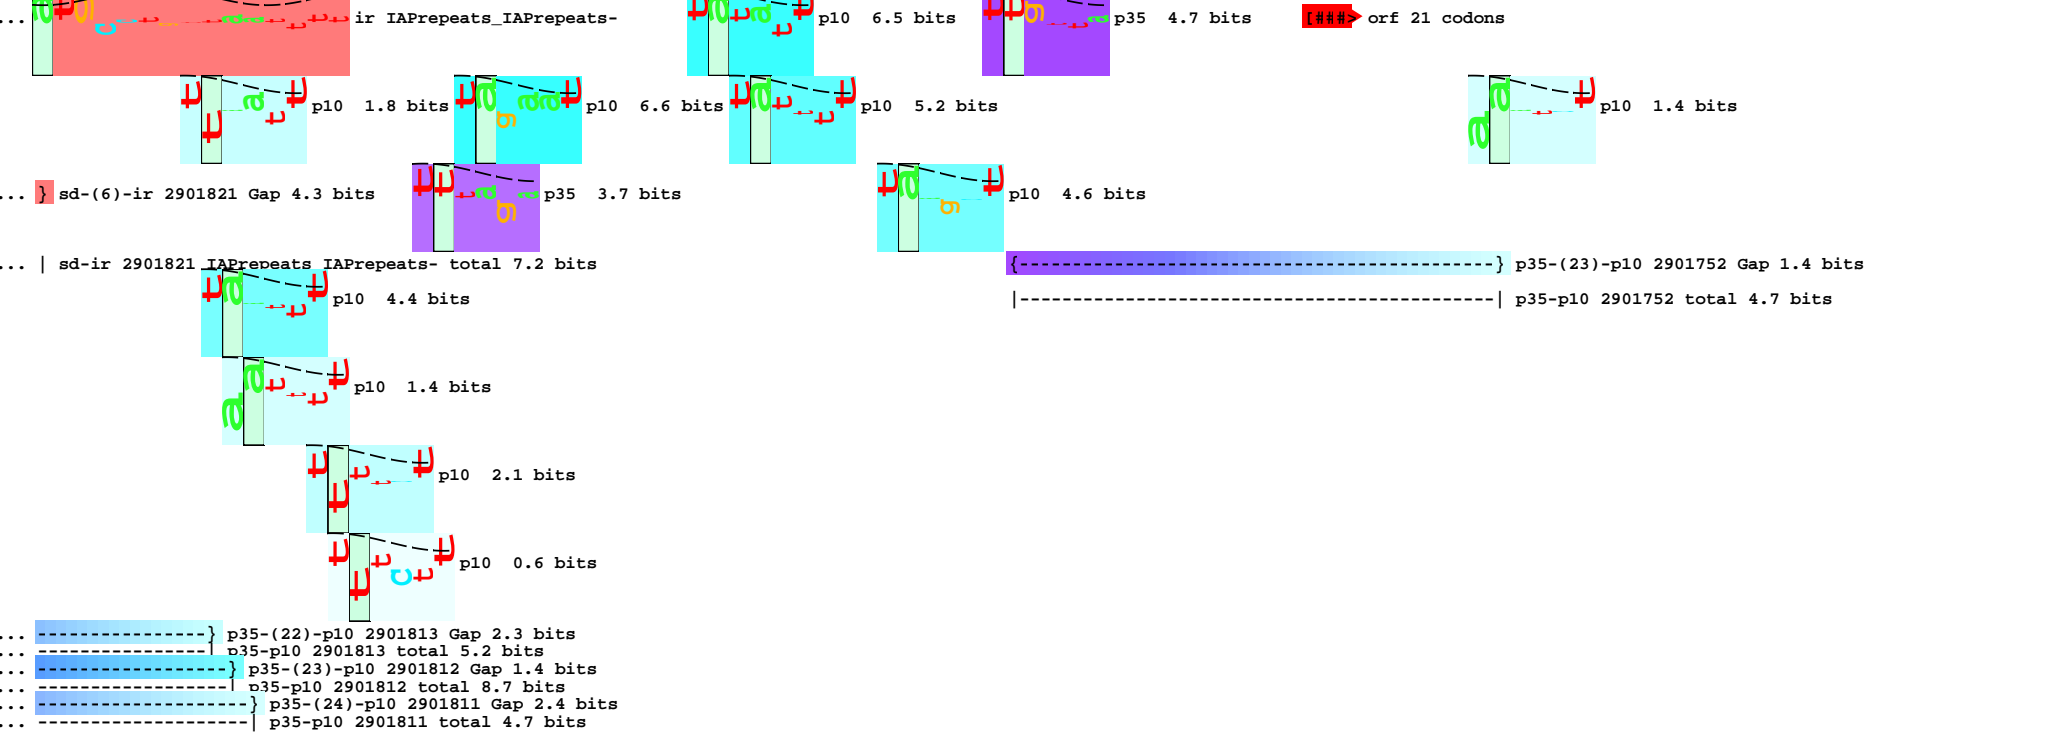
... ir IAPrepeats_IAPrepeats- p10 6.5 bits p35 4.7 bits [###> orf 21 codons

p10 1.8 bits p10 6.6 bits p10 5.2 bits p10 1.4 bits

... } sd-(6)-ir 2901821 Gap 4.3 bits p35 3.7 bits p10 4.6 bits

... | sd-ir 2901821 IAPrepeats IAPrepeats- total 7.2 bits {----------------------------------------------} p35-(23)-p10 2901752 Gap 1.4 bits

p10 4.4 bits |----------------------------------------------| p35-p10 2901752 total 4.7 bits

p10 1.4 bits

p10 2.1 bits

p10 0.6 bits

... ----------------} p35-(22)-p10 2901813 Gap 2.3 bits
... ----------------| p35-p10 2901813 total 5.2 bits
... ------------------} p35-(23)-p10 2901812 Gap 1.4 bits
... ------------------| p35-p10 2901812 total 8.7 bits
... --------------------} p35-(24)-p10 2901811 Gap 2.4 bits
... --------------------| p35-p10 2901811 total 4.7 bits